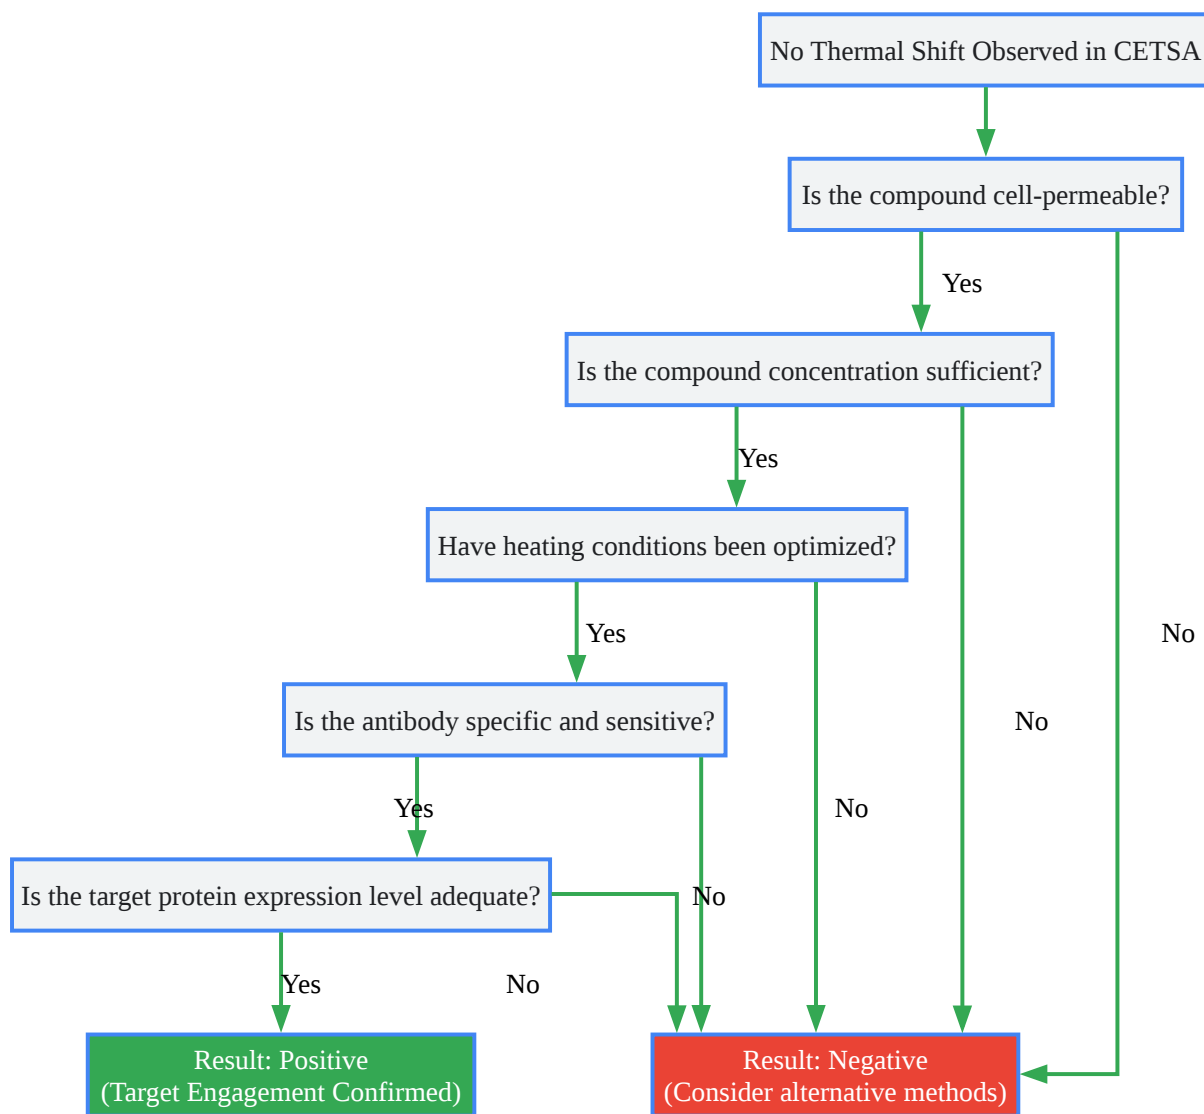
No Thermal Shift Observed in CETSA

Is the compound cell-permeable?

Yes

Is the compound concentration sufficient?

Yes

Have heating conditions been optimized?

Yes

No

Is the antibody specific and sensitive?

No

Yes

No

Is the target protein expression level adequate?

No

Yes

No

Result: Positive
(Target Engagement Confirmed)

Result: Negative
(Consider alternative methods)